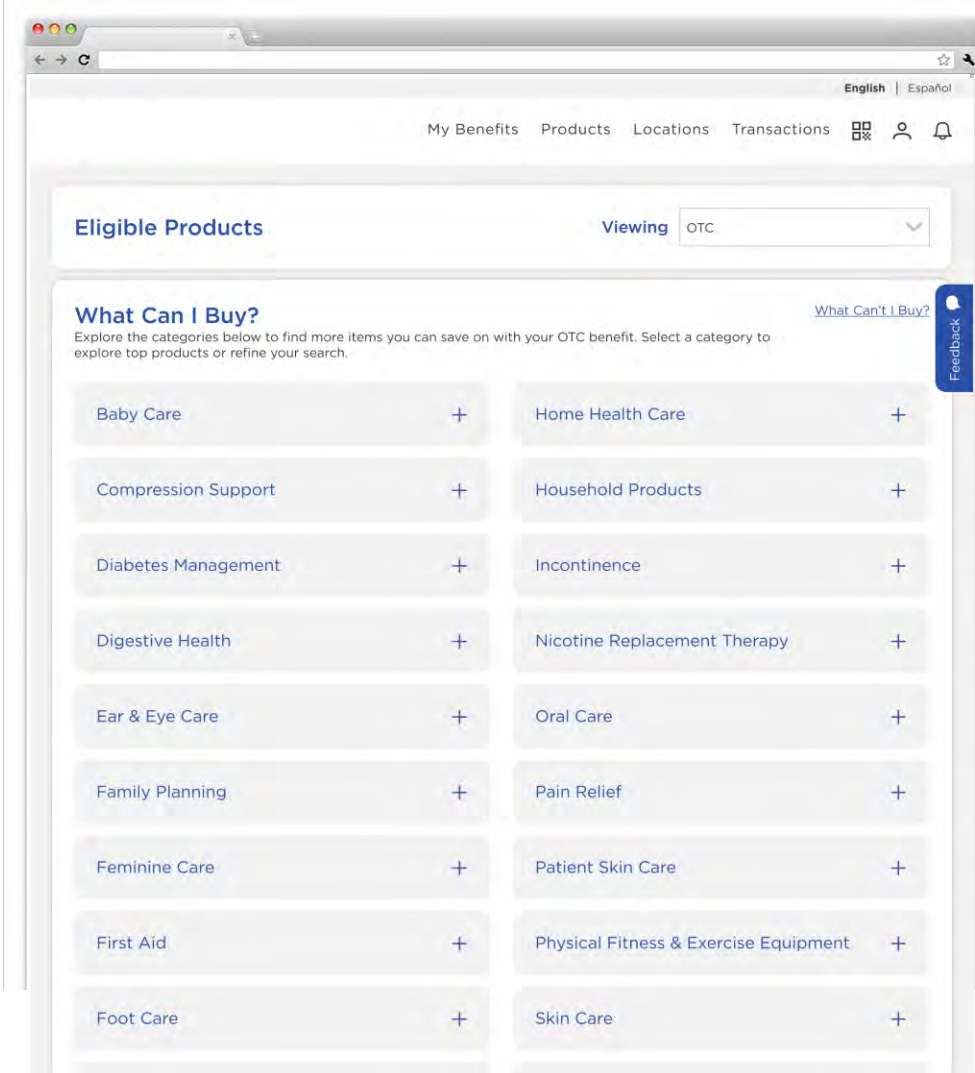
English | Español

My Benefits Products Locations Transactions

Eligible Products

Viewing OTC

What Can I Buy?

What Can't I Buy?

Explore the categories below to find more items you can save on with your OTC benefit. Select a category to explore top products or refine your search.

Feedback

Baby Care +

Home Health Care +

Compression Support +

Household Products +

Diabetes Management +

Incontinence +

Digestive Health +

Nicotine Replacement Therapy +

Ear & Eye Care +

Oral Care +

Family Planning +

Pain Relief +

Feminine Care +

Patient Skin Care +

First Aid +

Physical Fitness & Exercise Equipment +

Foot Care +

Skin Care +